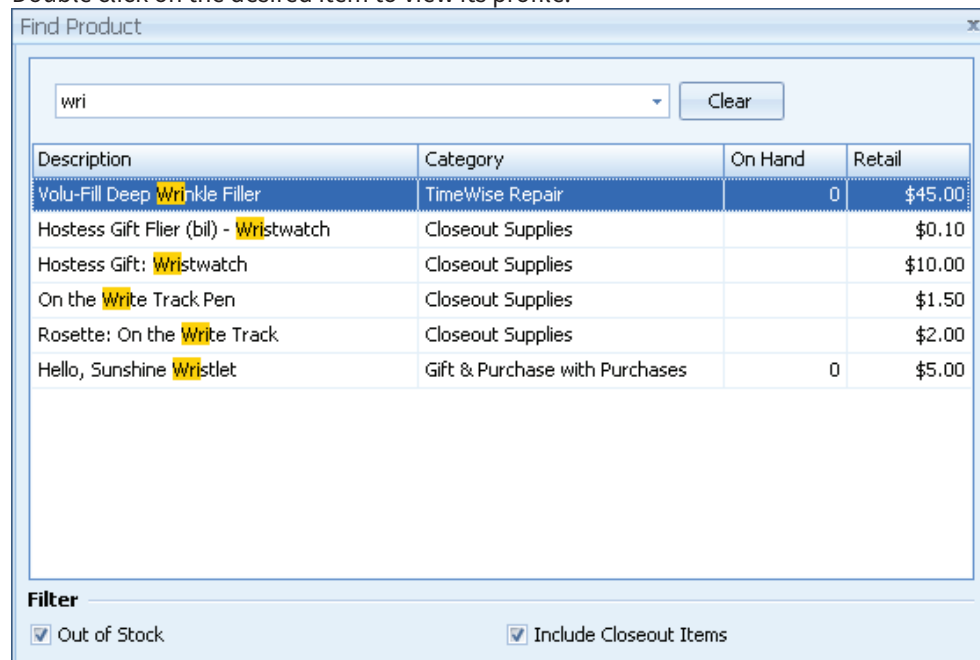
Double click on the desired item to view its profile.

Find Product

wri

Clear

| Description | Category | On Hand | Retail |
|---|---|---|---|
| Volu-Fill Deep Wrinkle Filler | TimeWise Repair | 0 | $45.00 |
| Hostess Gift Flier (bil) - Wristwatch | Closeout Supplies | | $0.10 |
| Hostess Gift: Wristwatch | Closeout Supplies | | $10.00 |
| On the Write Track Pen | Closeout Supplies | | $1.50 |
| Rosette: On the Write Track | Closeout Supplies | | $2.00 |
| Hello, Sunshine Wristlet | Gift & Purchase with Purchases | 0 | $5.00 |

Filter

Out of Stock

Include Closeout Items